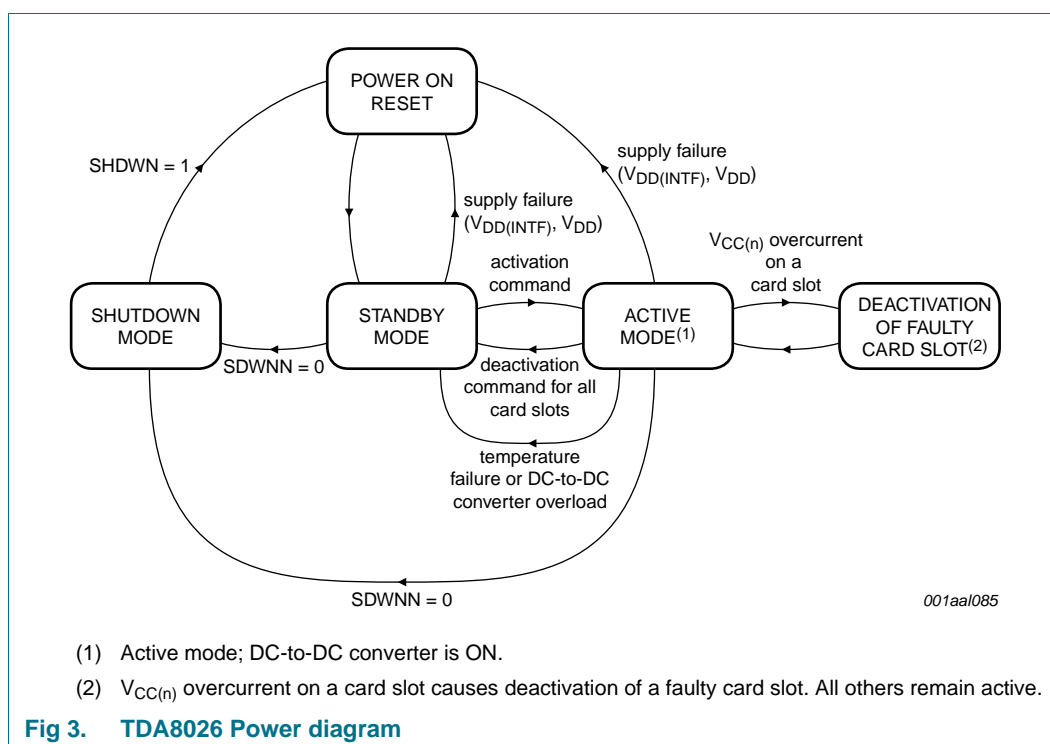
POWER ON RESET

SHDWN = 1

supply failure ($V_{DD(INTF)}$, $V_{DD}$)

supply failure ($V_{DD(INTF)}$, $V_{DD}$)

$V_{CC(n)}$ overcurrent on a card slot

activation command

SHUTDOWN MODE

STANDBY MODE

ACTIVE MODE$^{(1)}$

DEACTIVATION OF FAULTY CARD SLOT$^{(2)}$

SDWNN = 0

deactivation command for all card slots

temperature failure or DC-to-DC converter overload

SDWNN = 0

001aal085

(1) Active mode; DC-to-DC converter is ON.

(2) $V_{CC(n)}$ overcurrent on a card slot causes deactivation of a faulty card slot. All others remain active.

Fig 3. TDA8026 Power diagram